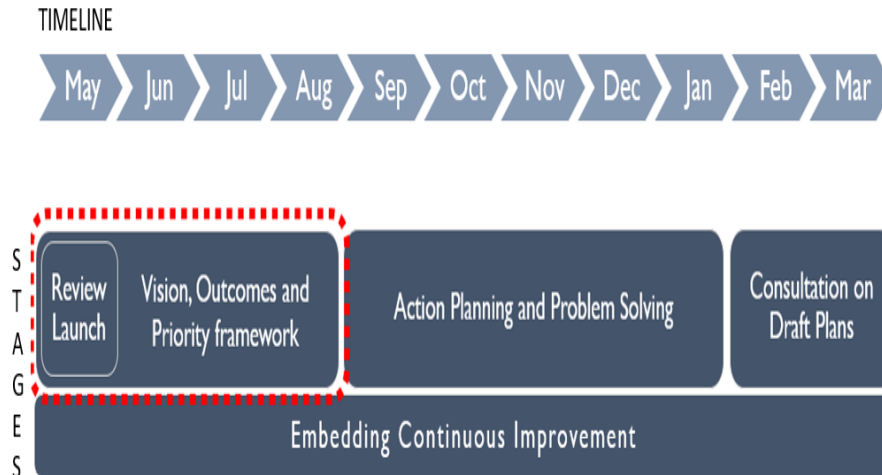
TIMELINE

May Jun Jul Aug Sep Oct Nov Dec Jan Feb Mar

S
T
A
G
E
S

Review Launch

Vision, Outcomes and Priority framework

Action Planning and Problem Solving

Consultation on Draft Plans

Embedding Continuous Improvement